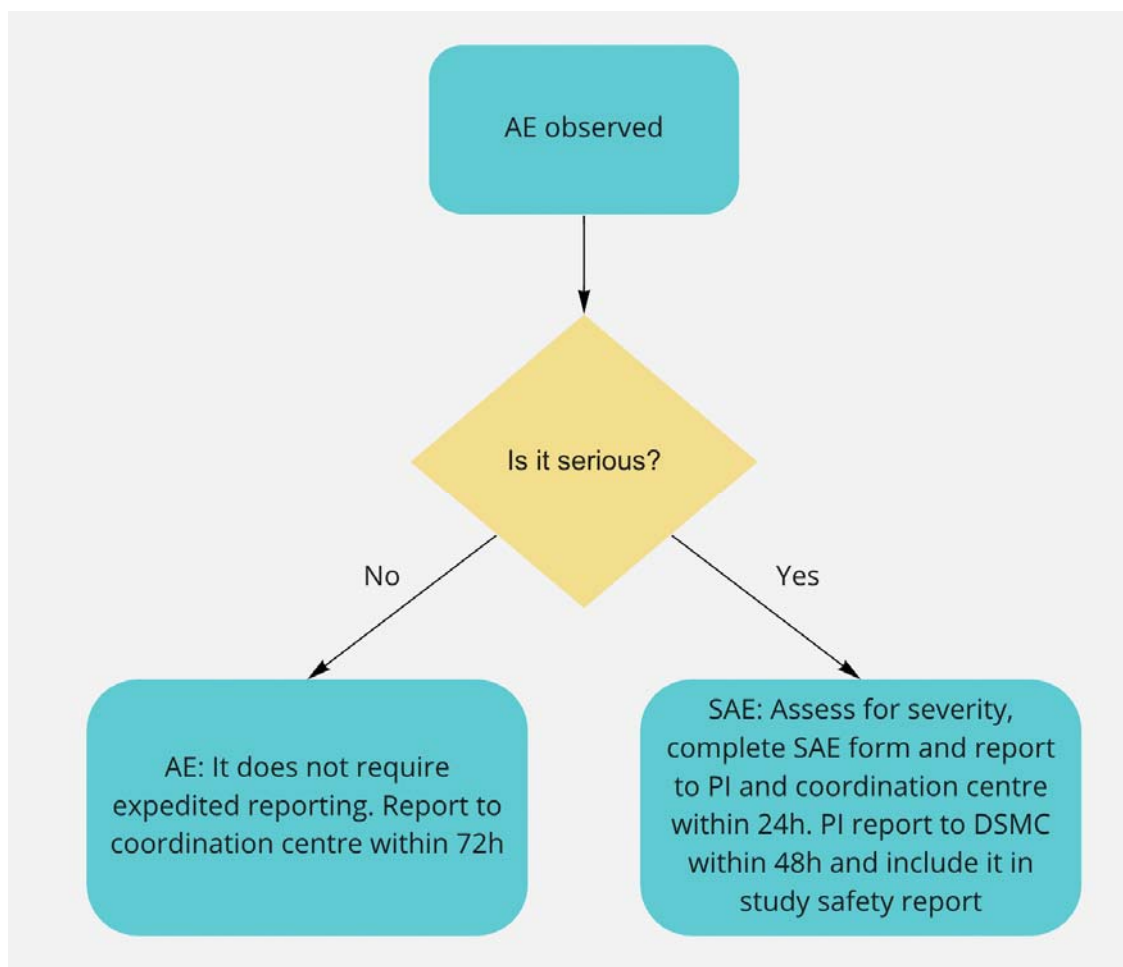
AE observed

Is it serious?

No

Yes

AE: It does not require expedited reporting. Report to coordination centre within 72h

SAE: Assess for severity, complete SAE form and report to PI and coordination centre within 24h. PI report to DSMC within 48h and include it in study safety report